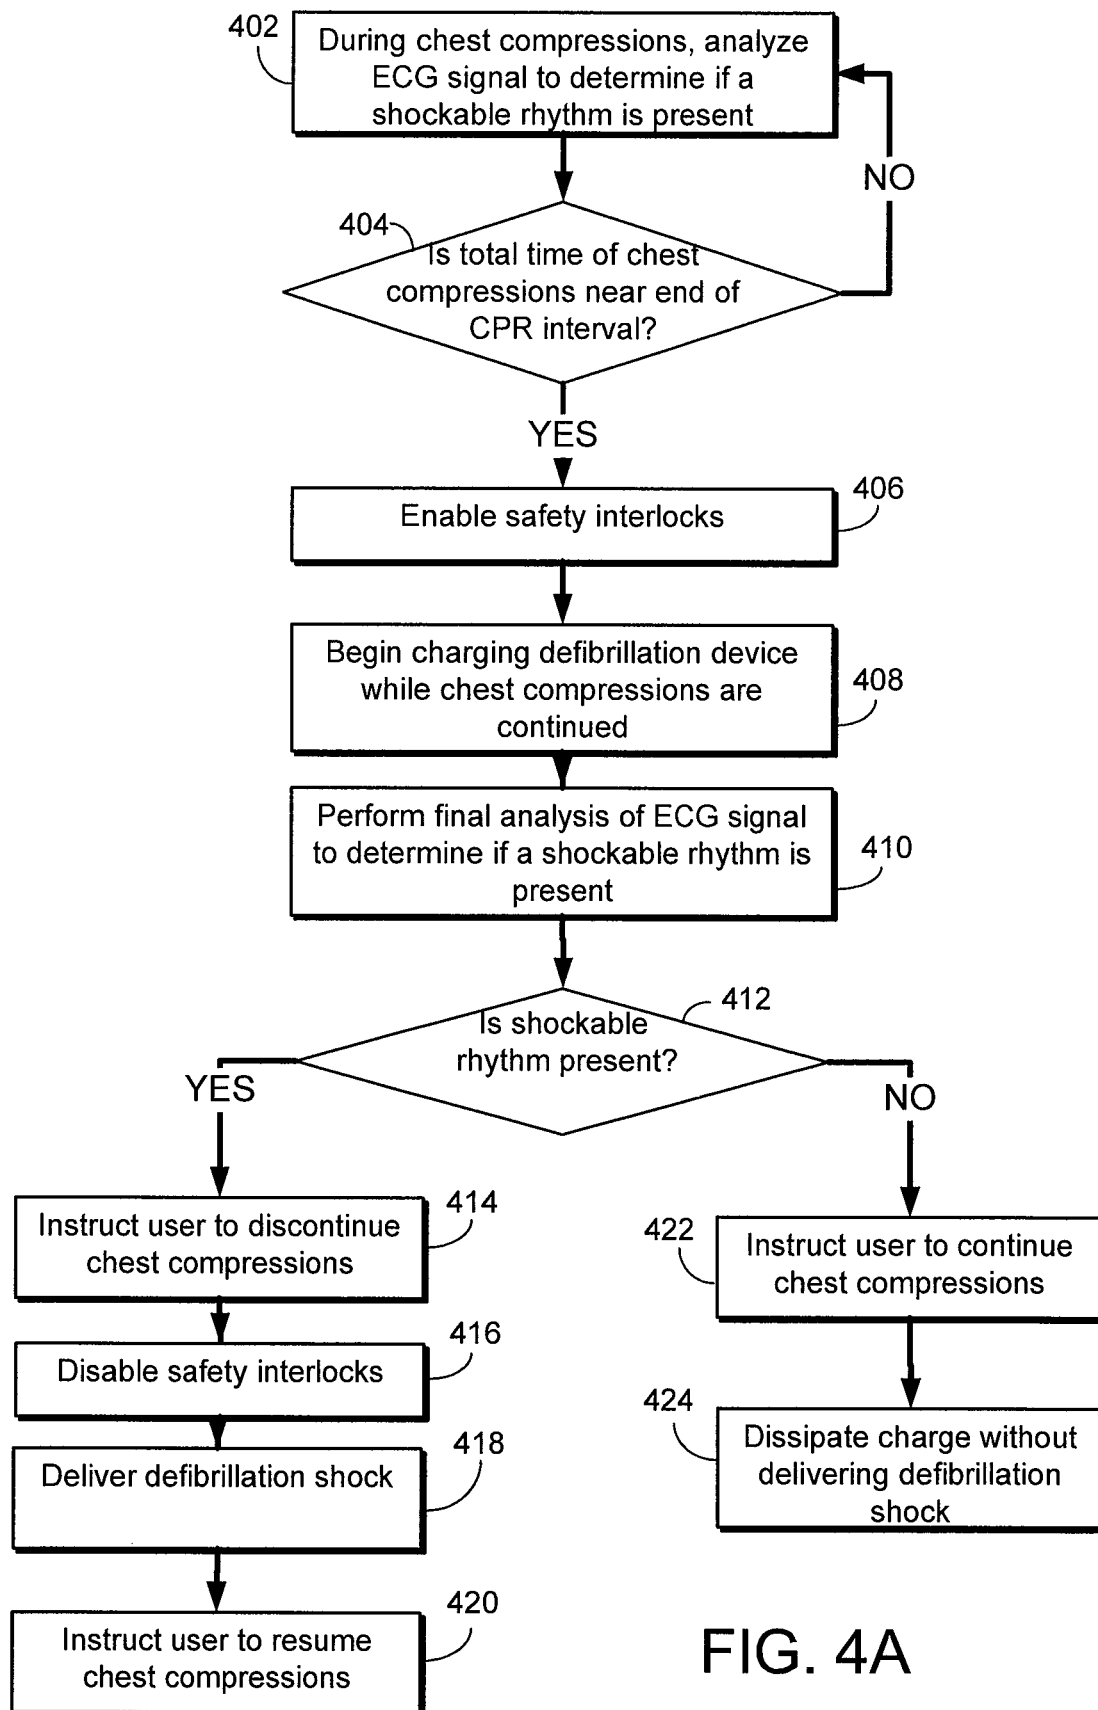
402
During chest compressions, analyze ECG signal to determine if a shockable rhythm is present

NO

404
Is total time of chest compressions near end of CPR interval?

YES

406
Enable safety interlocks

408
Begin charging defibrillation device while chest compressions are continued

410
Perform final analysis of ECG signal to determine if a shockable rhythm is present

412
Is shockable rhythm present?

YES

NO

414
Instruct user to discontinue chest compressions

416
Disable safety interlocks

418
Deliver defibrillation shock

420
Instruct user to resume chest compressions

422
Instruct user to continue chest compressions

424
Dissipate charge without delivering defibrillation shock

FIG. 4A